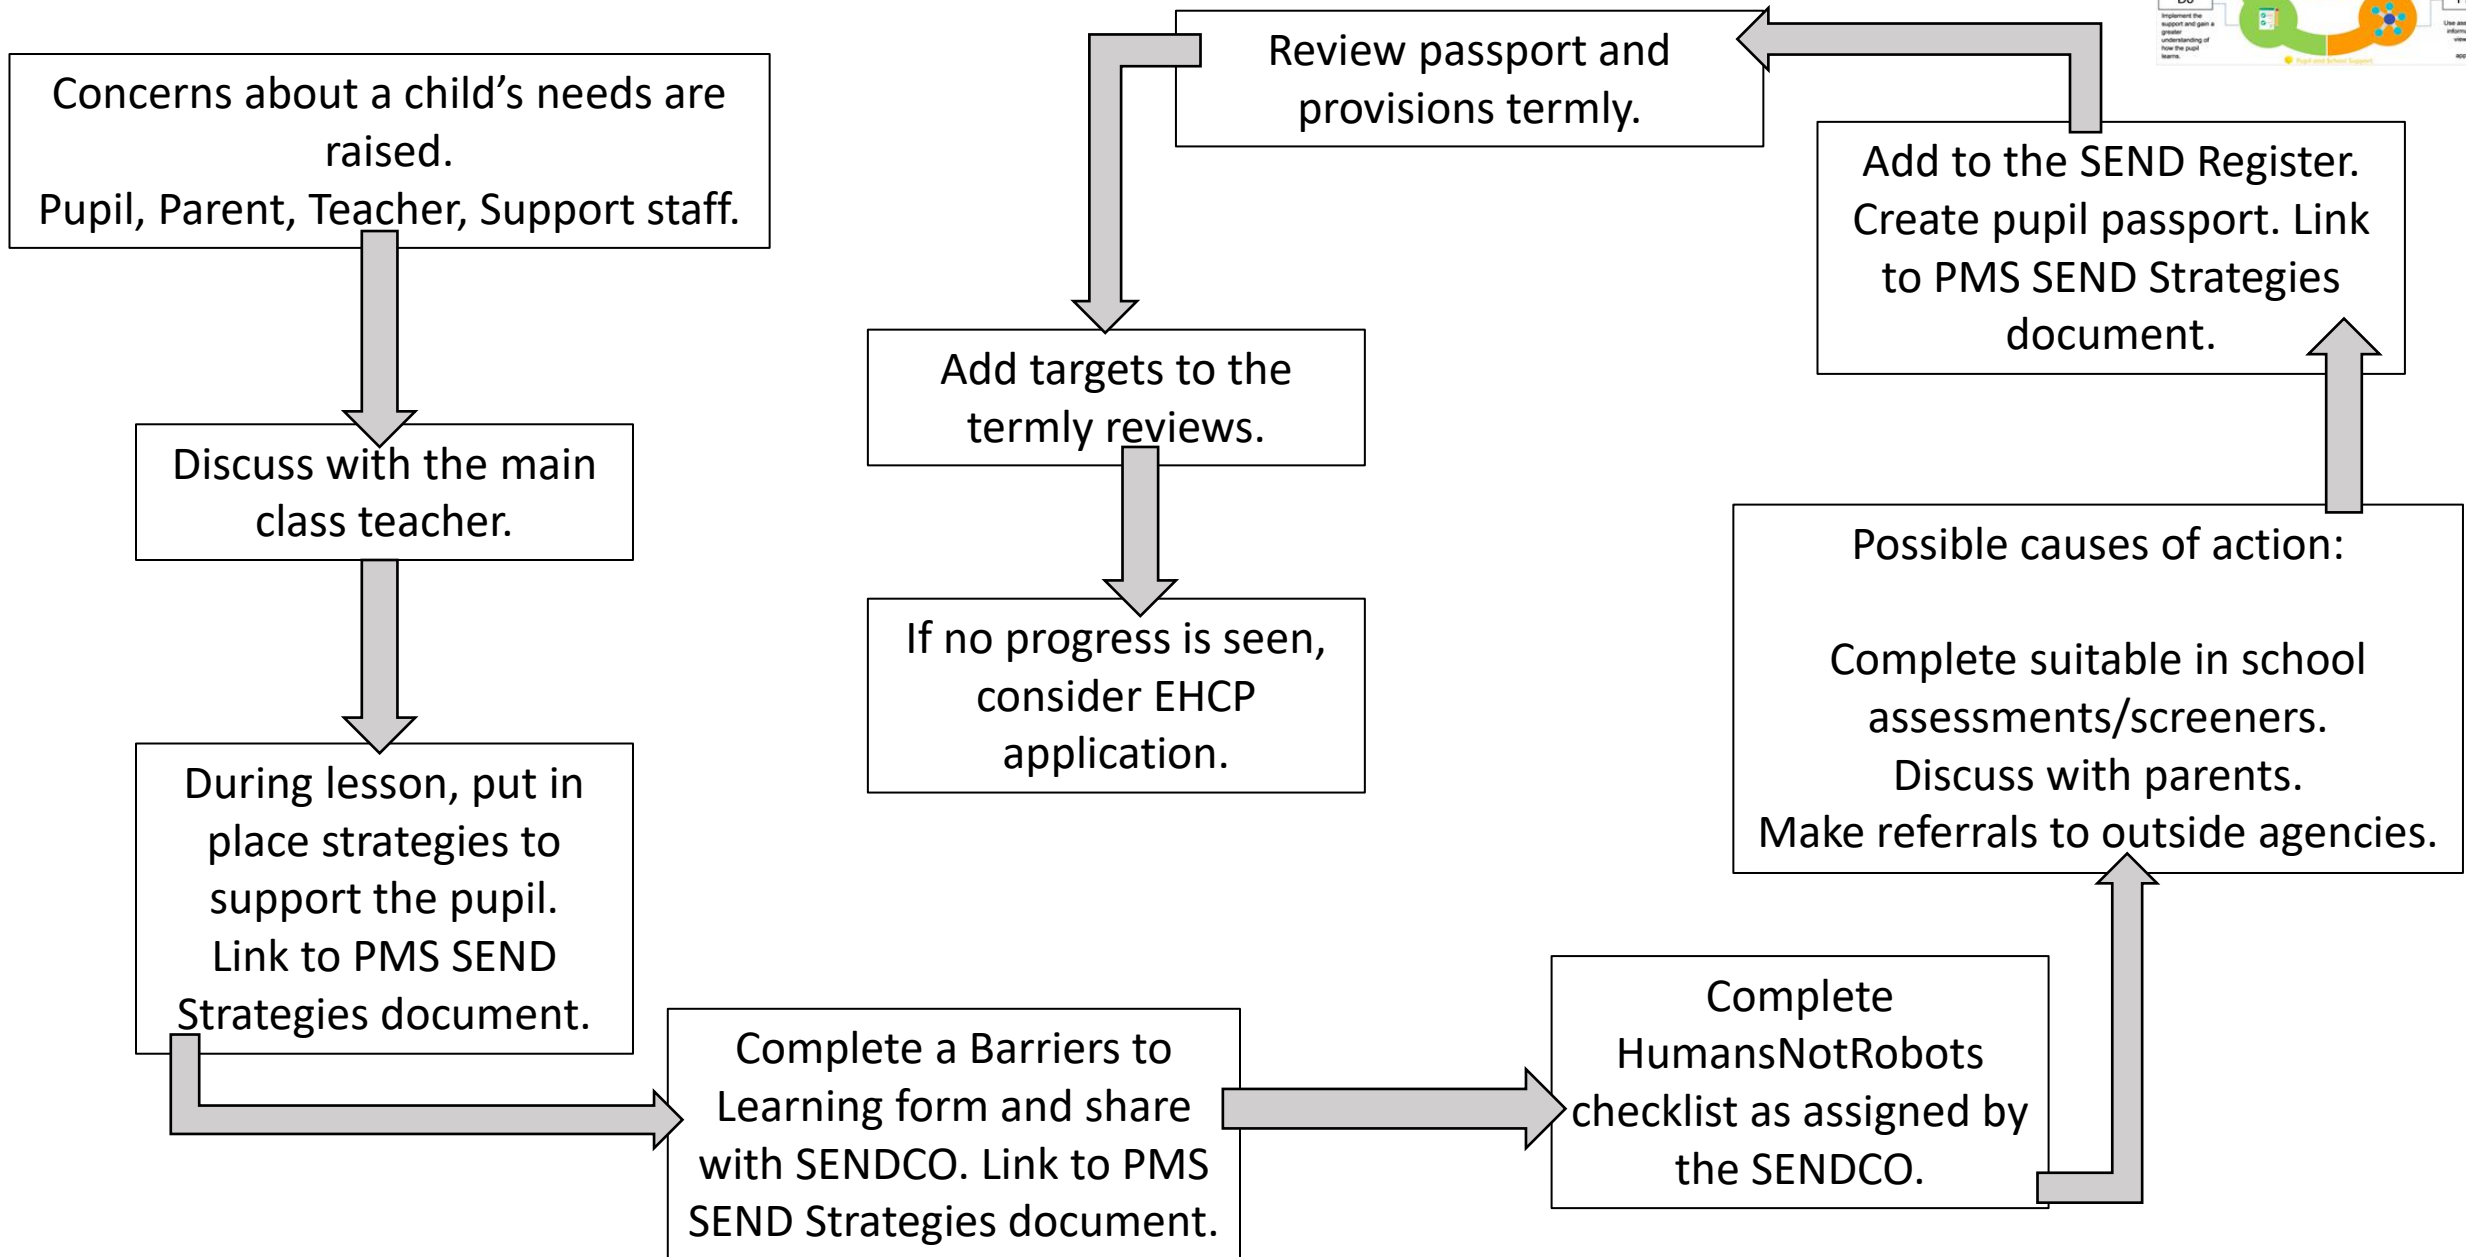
Concerns about a child's needs are raised.
Pupil, Parent, Teacher, Support staff.

Discuss with the main class teacher.

During lesson, put in place strategies to support the pupil. Link to PMS SEND Strategies document.

Complete a Barriers to Learning form and share with SENDCO. Link to PMS SEND Strategies document.

Complete HumansNotRobots checklist as assigned by the SENDCO.

Possible causes of action:

Complete suitable in school assessments/screeners.
Discuss with parents.
Make referrals to outside agencies.

Add to the SEND Register. Create pupil passport. Link to PMS SEND Strategies document.

Review passport and provisions termly.

Add targets to the termly reviews.

If no progress is seen, consider EHCP application.

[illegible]